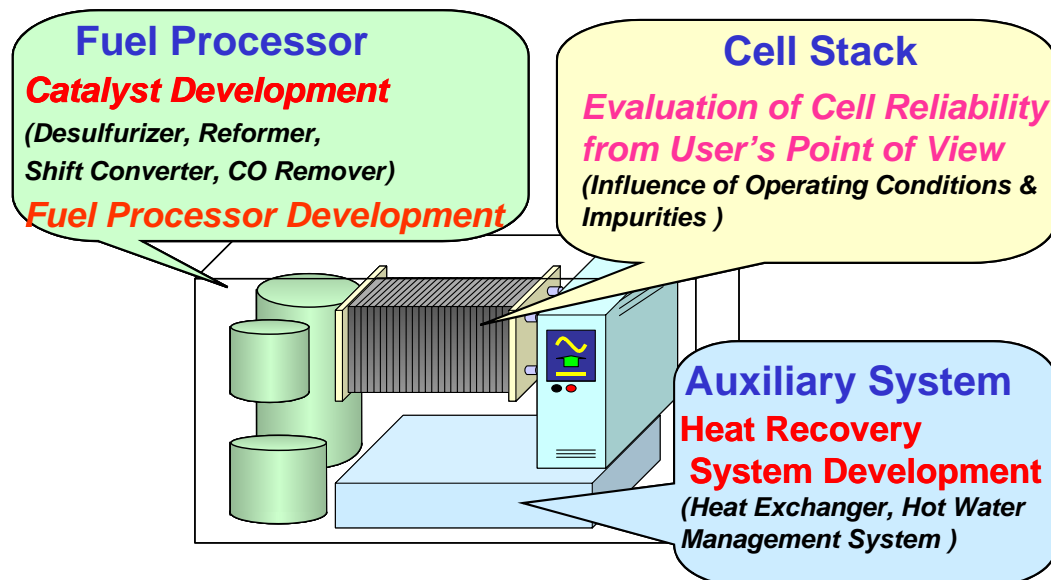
Fuel Processor

Catalyst Development

(Desulfurizer, Reformer, Shift Converter, CO Remover)

Fuel Processor Development

Cell Stack

Evaluation of Cell Reliability from User's Point of View

(Influence of Operating Conditions & Impurities )

Auxiliary System

Heat Recovery System Development

(Heat Exchanger, Hot Water Management System )